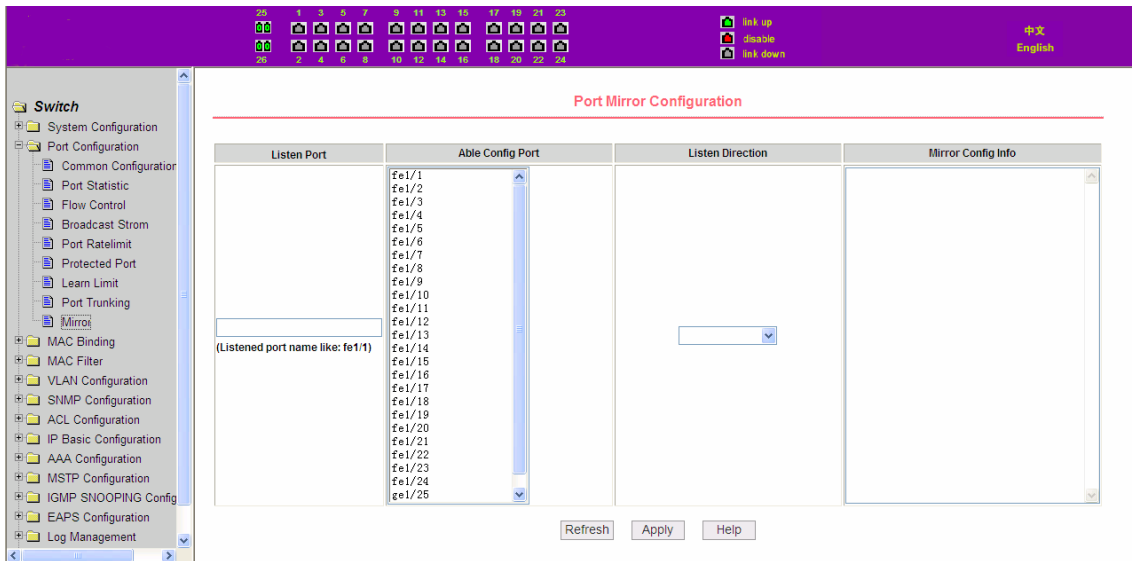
25 1 3 5 7 9 11 13 15 17 19 21 23
26 2 4 6 8 10 12 14 16 18 20 22 24

link up
disable
link down

中文
English

Switch
System Configuration
Port Configuration
Common Configuration
Port Statistic
Flow Control
Broadcast Strom
Port Ratelimit
Protected Port
Learn Limit
Port Trunking
Mirror
MAC Binding
MAC Filter
VLAN Configuration
SNMP Configuration
ACL Configuration
IP Basic Configuration
AAA Configuration
MSTP Configuration
IGMP SNOOPING Config
EAPS Configuration
Log Management

Port Mirror Configuration

| Listen Port | Able Config Port | Listen Direction | Mirror Config Info |
|---|---|---|---|
| (Listened port name like: fe1/1) | fe1/1 fe1/2 fe1/3 fe1/4 fe1/5 fe1/6 fe1/7 fe1/8 fe1/9 fe1/10 fe1/11 fe1/12 fe1/13 fe1/14 fe1/15 fe1/16 fe1/17 fe1/18 fe1/19 fe1/20 fe1/21 fe1/22 fe1/23 fe1/24 ge1/25 | | |

Refresh Apply Help